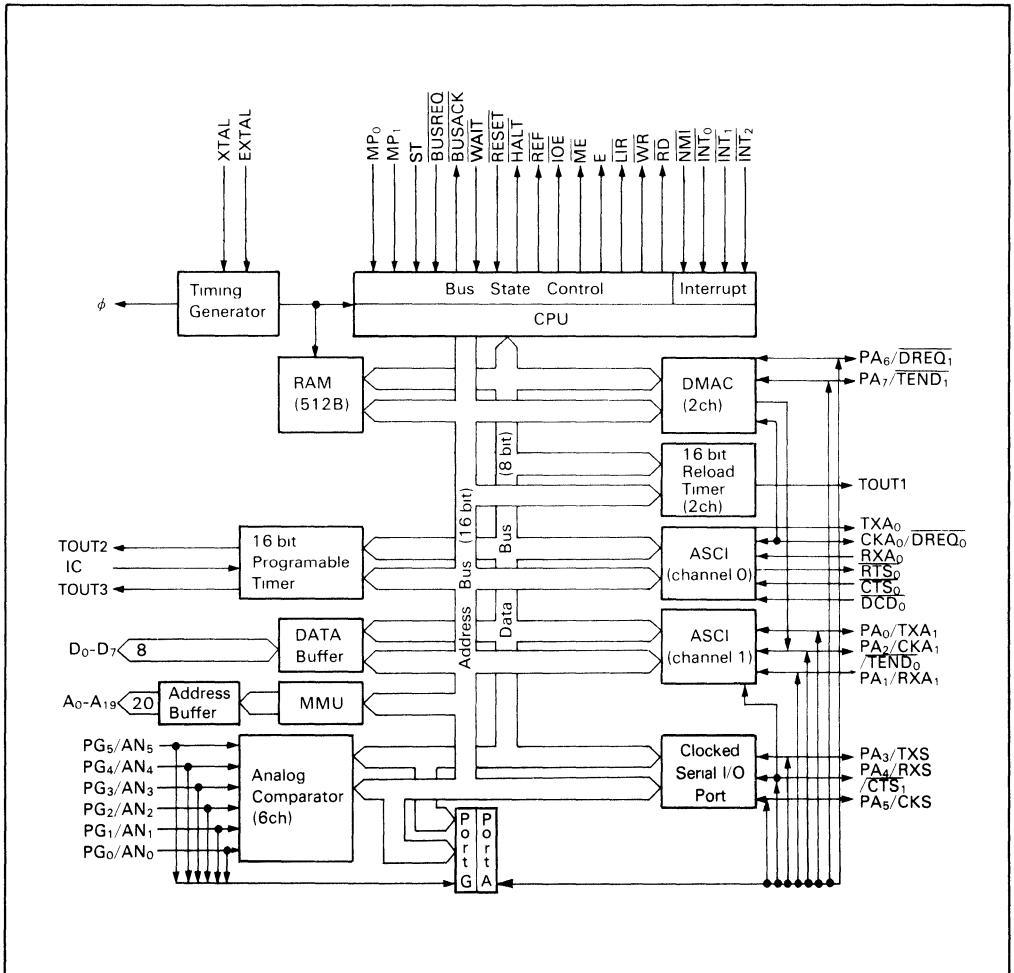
XTAL
EXTAL
$MP_0$
$MP_1$
ST
$\overline{BUSREQ}$
$\overline{BUSACK}$
$\overline{WAIT}$
$\overline{RESET}$
$\overline{HALT}$
$\overline{REF}$
$\overline{IOE}$
$\overline{ME}$
E
$\overline{LIR}$
$\overline{WR}$
$\overline{RD}$
$\overline{NMI}$
$\overline{INT_0}$
$\overline{INT_1}$
$\overline{INT_2}$

$\phi$
Timing Generator
Bus State Control
Interrupt
CPU

RAM (512B)
DMAC (2ch)
$PA_6/\overline{DREQ_1}$
$PA_7/\overline{TEND_1}$
(8 bit)
16 bit Reload Timer (2ch)
TOUT1
(16 bit)
Bus
ASCI (channel 0)
$TXA_0$
$CKA_0/\overline{DREQ_0}$
$RXA_0$
$\overline{RTS_0}$
$\overline{CTS_0}$
$\overline{DCD_0}$
TOUT2
IC
TOUT3
16 bit Programable Timer
Address Bus
Data
ASCI (channel 1)
$PA_0/TXA_1$
$PA_2/CKA_1/\overline{TEND_0}$
$PA_1/RXA_1$
$D_0$-$D_7$
8
DATA Buffer
$A_0$-$A_{19}$
20
Address Buffer
MMU
$PG_5/AN_5$
$PG_4/AN_4$
$PG_3/AN_3$
$PG_2/AN_2$
$PG_1/AN_1$
$PG_0/AN_0$
Analog Comparator (6ch)
Clocked Serial I/O Port
$PA_3/TXS$
$PA_4/RXS/\overline{CTS_1}$
$PA_5/CKS$
Port G
Port A